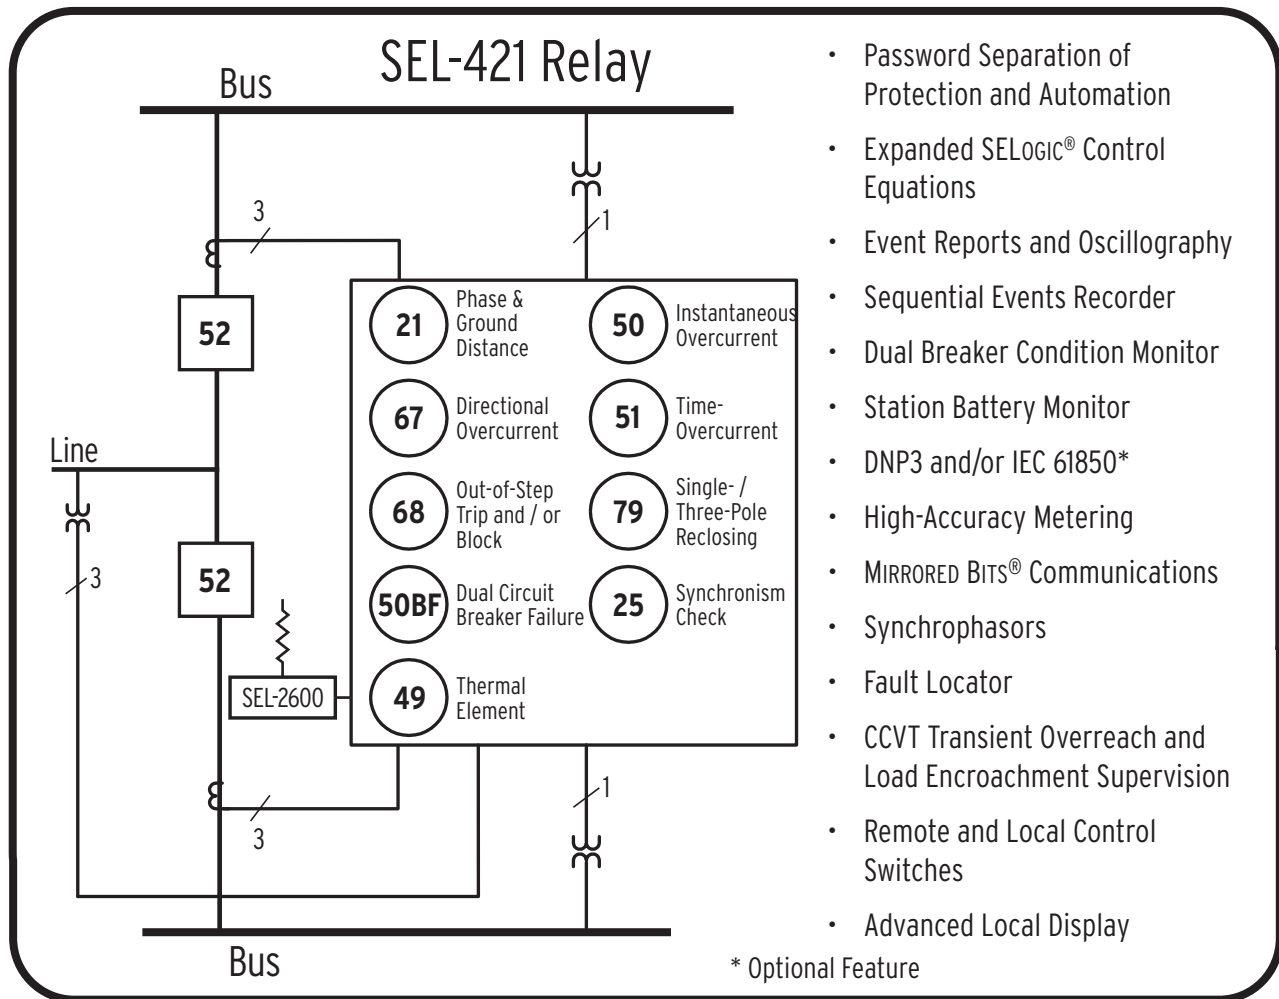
SEL-421 Relay

Bus

3

1

52

21 Phase & Ground Distance

50 Instantaneous Overcurrent

67 Directional Overcurrent

51 Time-Overcurrent

Line

68 Out-of-Step Trip and / or Block

79 Single- / Three-Pole Reclosing

3

52

50BF Dual Circuit Breaker Failure

25 Synchronism Check

SEL-2600

49 Thermal Element

1

3

Bus

- Password Separation of Protection and Automation
- Expanded SELOGIC® Control Equations
- Event Reports and Oscillography
- Sequential Events Recorder
- Dual Breaker Condition Monitor
- Station Battery Monitor
- DNP3 and/or IEC 61850*
- High-Accuracy Metering
- MIRRORED BITS® Communications
- Synchrophasors
- Fault Locator
- CCVT Transient Overreach and Load Encroachment Supervision
- Remote and Local Control Switches
- Advanced Local Display

* Optional Feature